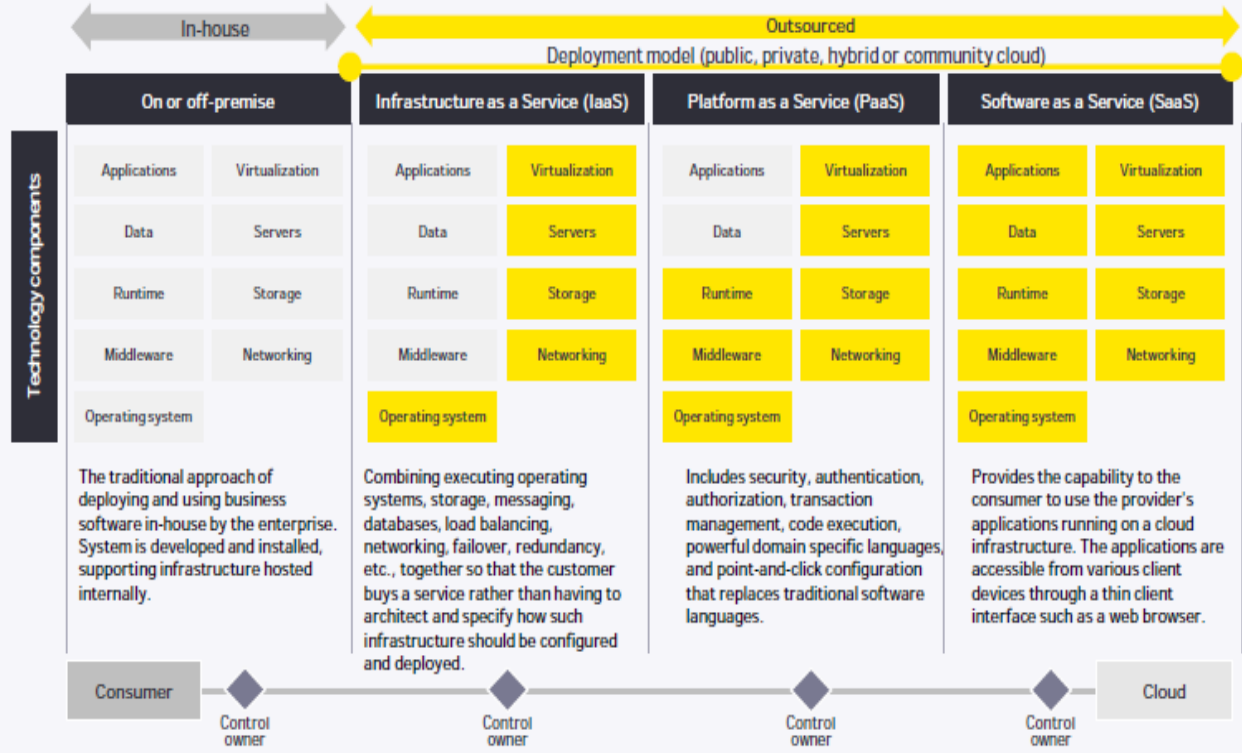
In-house

Outsourced

Deployment model (public, private, hybrid or community cloud)

Technology components

On or off-premise

Applications
Virtualization
Data
Servers
Runtime
Storage
Middleware
Networking
Operating system

The traditional approach of deploying and using business software in-house by the enterprise. System is developed and installed, supporting infrastructure hosted internally.

Infrastructure as a Service (IaaS)

Applications
Virtualization
Data
Servers
Runtime
Storage
Middleware
Networking
Operating system

Combining executing operating systems, storage, messaging, databases, load balancing, networking, failover, redundancy, etc., together so that the customer buys a service rather than having to architect and specify how such infrastructure should be configured and deployed.

Platform as a Service (PaaS)

Applications
Virtualization
Data
Servers
Runtime
Storage
Middleware
Networking
Operating system

Includes security, authentication, authorization, transaction management, code execution, powerful domain specific languages, and point-and-click configuration that replaces traditional software languages.

Software as a Service (SaaS)

Applications
Virtualization
Data
Servers
Runtime
Storage
Middleware
Networking
Operating system

Provides the capability to the consumer to use the provider's applications running on a cloud infrastructure. The applications are accessible from various client devices through a thin client interface such as a web browser.

Consumer

Control owner

Control owner

Control owner

Control owner

Cloud